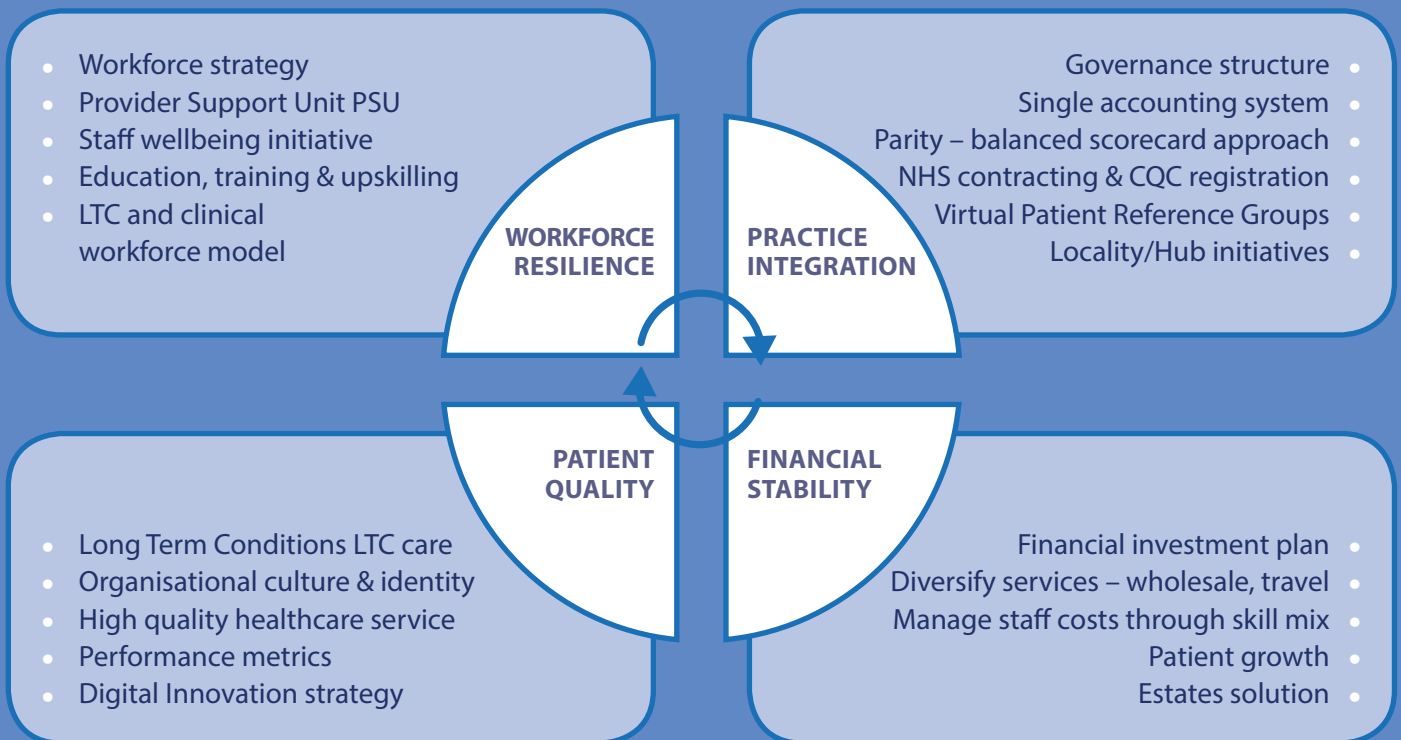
- Workforce strategy
- Provider Support Unit PSU
- Staff wellbeing initiative
- Education, training & upskilling
- LTC and clinical workforce model

- Governance structure
- Single accounting system
- Parity – balanced scorecard approach
- NHS contracting & CQC registration
- Virtual Patient Reference Groups
- Locality/Hub initiatives

WORKFORCE RESILIENCE

PRACTICE INTEGRATION

PATIENT QUALITY

FINANCIAL STABILITY

- Long Term Conditions LTC care
- Organisational culture & identity
- High quality healthcare service
- Performance metrics
- Digital Innovation strategy

- Financial investment plan
- Diversify services – wholesale, travel
- Manage staff costs through skill mix
- Patient growth
- Estates solution